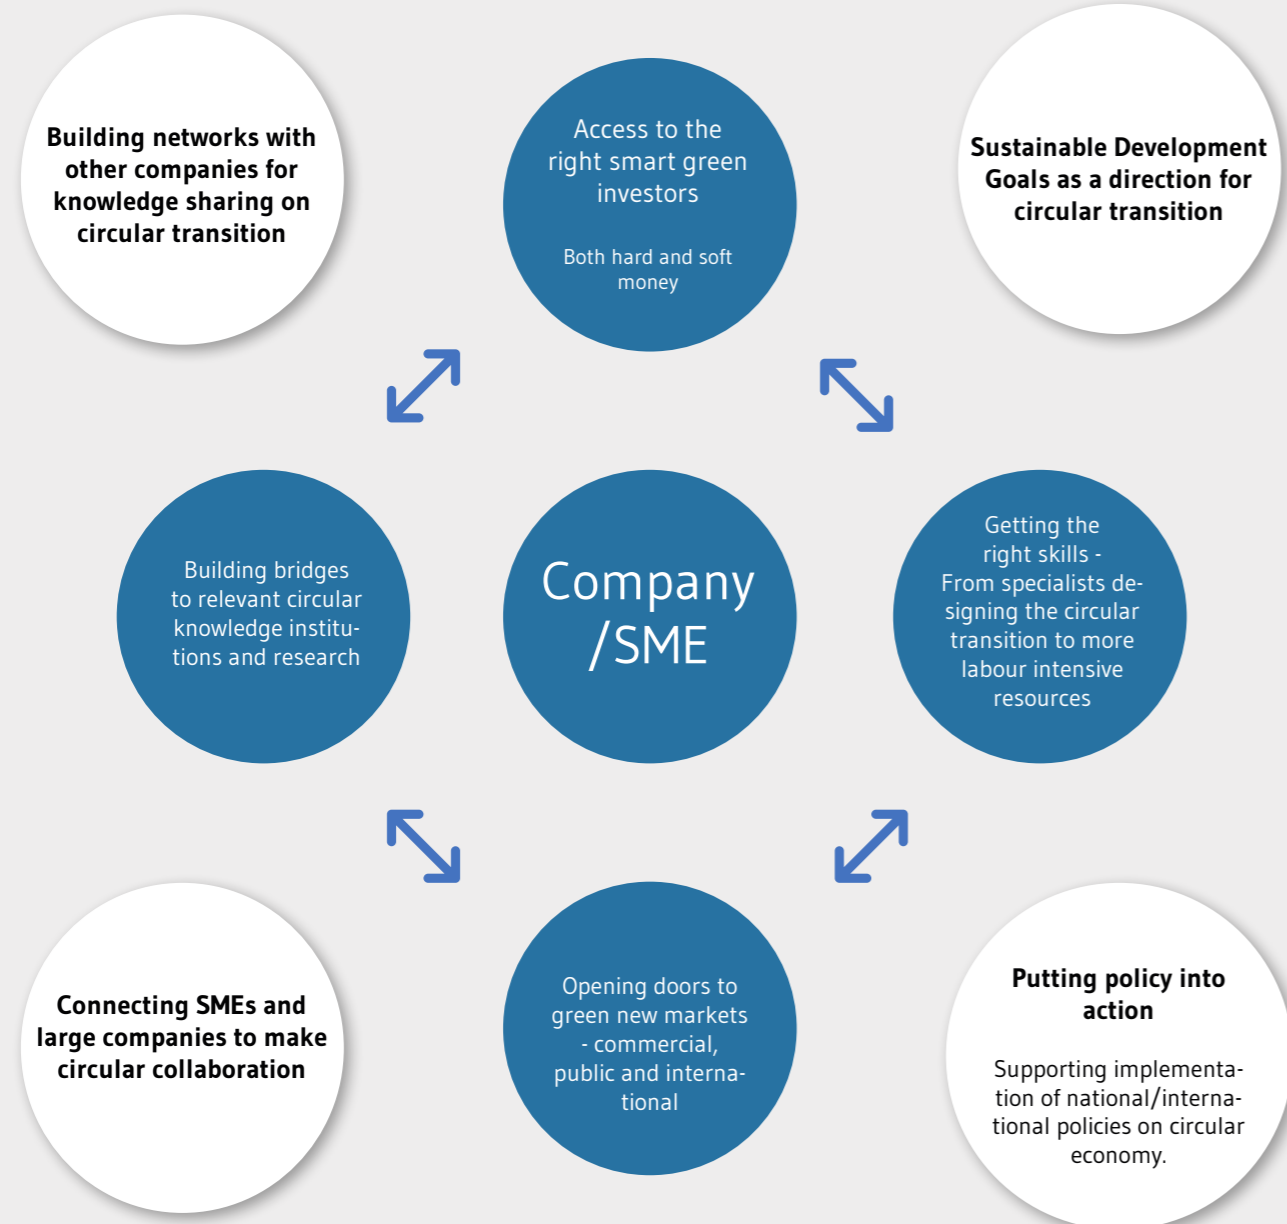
Building networks with other companies for knowledge sharing on circular transition

Access to the right smart green investors

Both hard and soft money

Sustainable Development Goals as a direction for circular transition

Building bridges to relevant circular knowledge institutions and research

Company /SME

Getting the right skills - From specialists designing the circular transition to more labour intensive resources

Connecting SMEs and large companies to make circular collaboration

Opening doors to green new markets - commercial, public and international

Putting policy into action

Supporting implementation of national/international policies on circular economy.